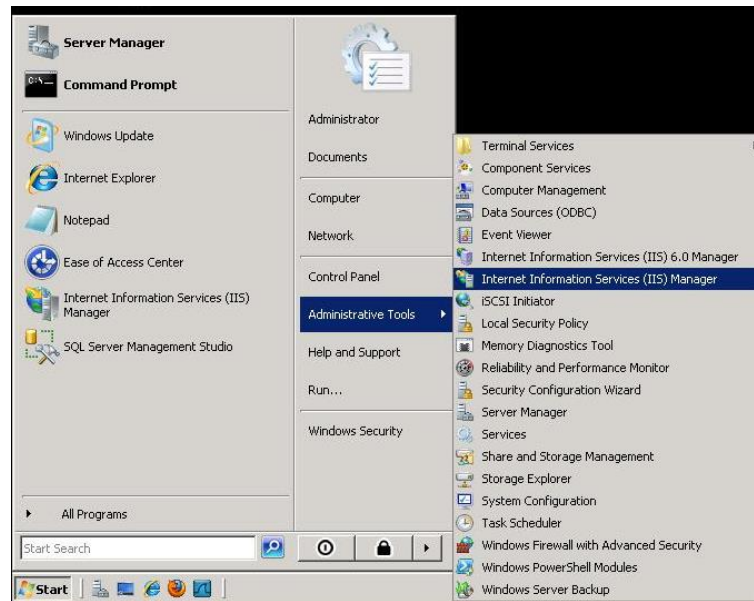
Server Manager
Command Prompt
Windows Update
Internet Explorer
Notepad
Ease of Access Center
Internet Information Services (IIS) Manager
SQL Server Management Studio
All Programs
Start Search

Administrator
Documents
Computer
Network
Control Panel
Administrative Tools
Help and Support
Run...
Windows Security

Terminal Services
Component Services
Computer Management
Data Sources (ODBC)
Event Viewer
Internet Information Services (IIS) 6.0 Manager
Internet Information Services (IIS) Manager
iSCSI Initiator
Local Security Policy
Memory Diagnostics Tool
Reliability and Performance Monitor
Security Configuration Wizard
Server Manager
Services
Share and Storage Management
Storage Explorer
System Configuration
Task Scheduler
Windows Firewall with Advanced Security
Windows PowerShell Modules
Windows Server Backup

Start